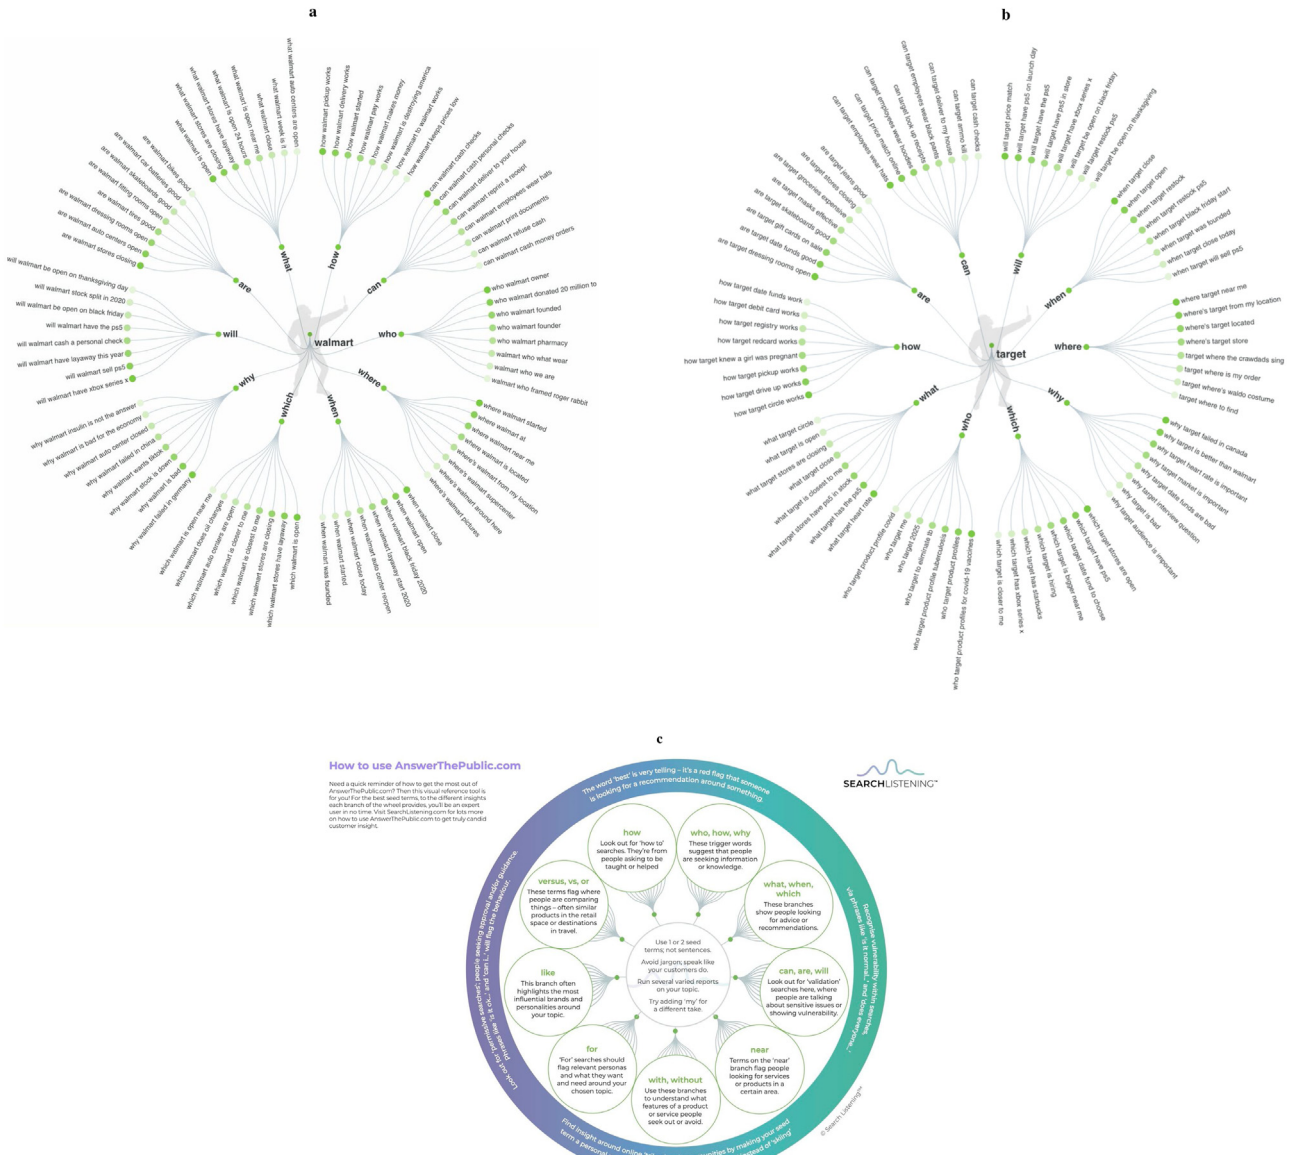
a

b

what walmart auto centers are open
what walmart week is it
what walmart close
what walmart is open near me
what walmart is open 24 hours
what walmart stores have layaway
what walmart stores are closing
what walmart is open

how walmart pickup works
how walmart delivery works
how walmart started
how walmart pay works
how walmart makes money
how walmart is destroying america
how walmart to walmart works
how walmart keeps prices low

can walmart cash checks
can walmart cash personal checks
can walmart deliver to your house
can walmart reprint a receipt
can walmart employees wear hats
can walmart print documents
can walmart refuse cash
can walmart cash money orders

are walmart bikes good
are walmart car batteries good
are walmart skateboards good
are walmart fitting rooms open
are walmart tires good
are walmart dressing rooms open
are walmart auto centers open
are walmart stores closing

will walmart be open on thanksgiving day
will walmart stock split in 2020
will walmart be open on black friday
will walmart have the ps5
will walmart cash a personal check
will walmart have layaway this year
will walmart sell ps5
will walmart have xbox series x

who walmart owner
who walmart donated 20 million to
who walmart founded
who walmart founder
who walmart pharmacy
walmart who what wear
walmart who we are
walmart who framed roger rabbit

why walmart insulin is not the answer
why walmart is bad for the economy
why walmart auto center closed
why walmart failed in china
why walmart wants tiktok
why walmart stock is down
why walmart is bad
why walmart failed in germany

which walmart is open near me
which walmart does oil changes
which walmart auto centers are open
which walmart is closer to me
which walmart is closest to me
which walmart stores are closing
which walmart stores have layaway
which walmart is open
which walmart

when walmart was founded
when walmart started
when walmart close today
when walmart auto center reopen
when walmart layaway start 2020
when walmart black friday 2020
when walmart open
when walmart close

where walmart started
where walmart at
where walmart near me
where walmart is located
where's walmart from my location
where's walmart supercenter
where's walmart around here
where's walmart pictures

walmart
what
how
can
are
will
who
why
which
when
where

can target price match
can target employees wear black pants
can target employees wear hoodies
can target look up receipts
can target deliver to my house
can target print documents
can target ammo kill
can target cash checks

are target jeans good
are target stores closing
are target groceries expensive
are target masks effective
are target skateboards good
are target gift cards on sale
are target date funds good
are target dressing rooms open

will target price match
will target have ps5 on launch day
will target have the ps5
will target have ps5 in store
will target have xbox series x
will target be open on black friday
will target restock ps5
will target be open on thanksgiving

when target close
when target open
when target restock
when target restock ps5
when target black friday start
when target was founded
when target close today
when target will sell ps5

how target date funds work
how target debit card works
how target registry works
how target redcard works
how target knew a girl was pregnant
how target pickup works
how target drive up works
how target circle works

where target near me
where's target from my location
where's target located
where's target store
target where the crawdads sing
target where is my order
target where's waldo costume
target where to find

what target circle
what target is open
what target stores are closing
what target close
what target is closest to me
what target stores have ps5 in stock
what target has the ps5
what target heart rate

why target failed in canada
why target is better than walmart
why target heart rate is important
why target market is important
why target date funds are bad
why target is bad
why target interview question
why target audience is important

who target product profile covid
who target me
who target 2025
who target to eliminate tb
who target product profile tuberculosis
who target product profiles
who target product profiles for covid-19 vaccines

which target is closer to me
which target has xbox series x
which target has starbucks
which target is hiring
which target is bigger near me
which target date fund to choose
which target market
which target have ps5
which target stores are open

target
can
are
will
when
how
where
what
who
why
which

c

How to use AnswerThePublic.com

Need a quick reminder of how to get the most out of AnswerThePublic.com? Then this visual reference tool is for you! For the best seed terms, to the different insights each branch of the wheel provides, you'll be an expert user in no time. Visit SearchListening.com for lots more on how to use AnswerThePublic.com to get truly candid customer insight.

SEARCHLISTENING™

The word 'best' is very telling – it's a red flag that someone is looking for a recommendation around something.

Recognise vulnerability within searches via phrases like 'is it normal…' and 'does everyone…'

Find insight around online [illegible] term a personal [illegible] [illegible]ities by making your seed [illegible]stead of 'skiing'

Look out for 'should I…', 'do I', 'will I', 'can I…', these are personal searches seeking approval and/or guidance.

how
Look out for 'how to' searches. They're from people asking to be taught or helped

who, how, why
These trigger words suggest that people are seeking information or knowledge.

what, when, which
These branches show people looking for advice or recommendations.

can, are, will
Look out for 'validation' searches here, where people are talking about sensitive issues or showing vulnerability.

near
Terms on the 'near' branch flag people looking for services or products in a certain area.

with, without
Use these branches to understand what features of a product or service people seek out or avoid.

for
'For' searches should flag relevant personas and what they want and need around your chosen topic.

like
This branch often highlights the most influential brands and personalities around your topic.

versus, vs, or
These terms flag where people are comparing things – often similar products in the retail space or destinations in travel.

Use 1 or 2 seed terms; not sentences.
Avoid jargon; speak like your customers do.
Run several varied reports on your topic.
Try adding 'my' for a different take.

© Search Listening™